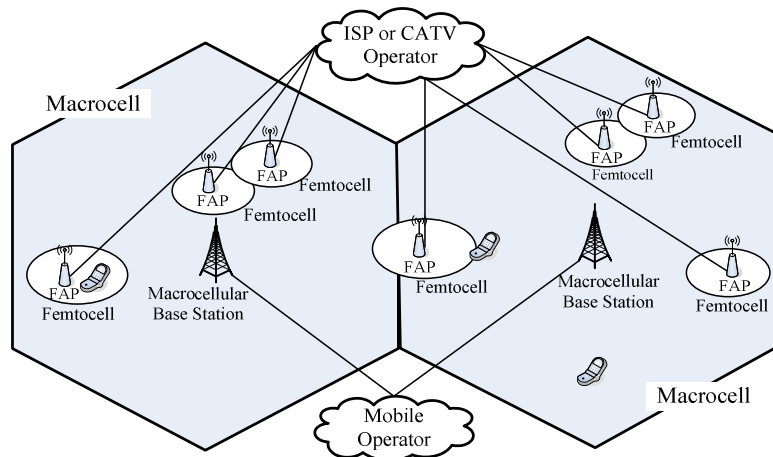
ISP or CATV Operator

Macrocell

FAP
Femtocell

FAP
Femtocell

FAP
Femtocell

FAP
Femtocell

FAP
Femtocell

FAP
Femtocell

FAP
Femtocell

Macrocellular Base Station

Macrocellular Base Station

Macrocell

Mobile Operator